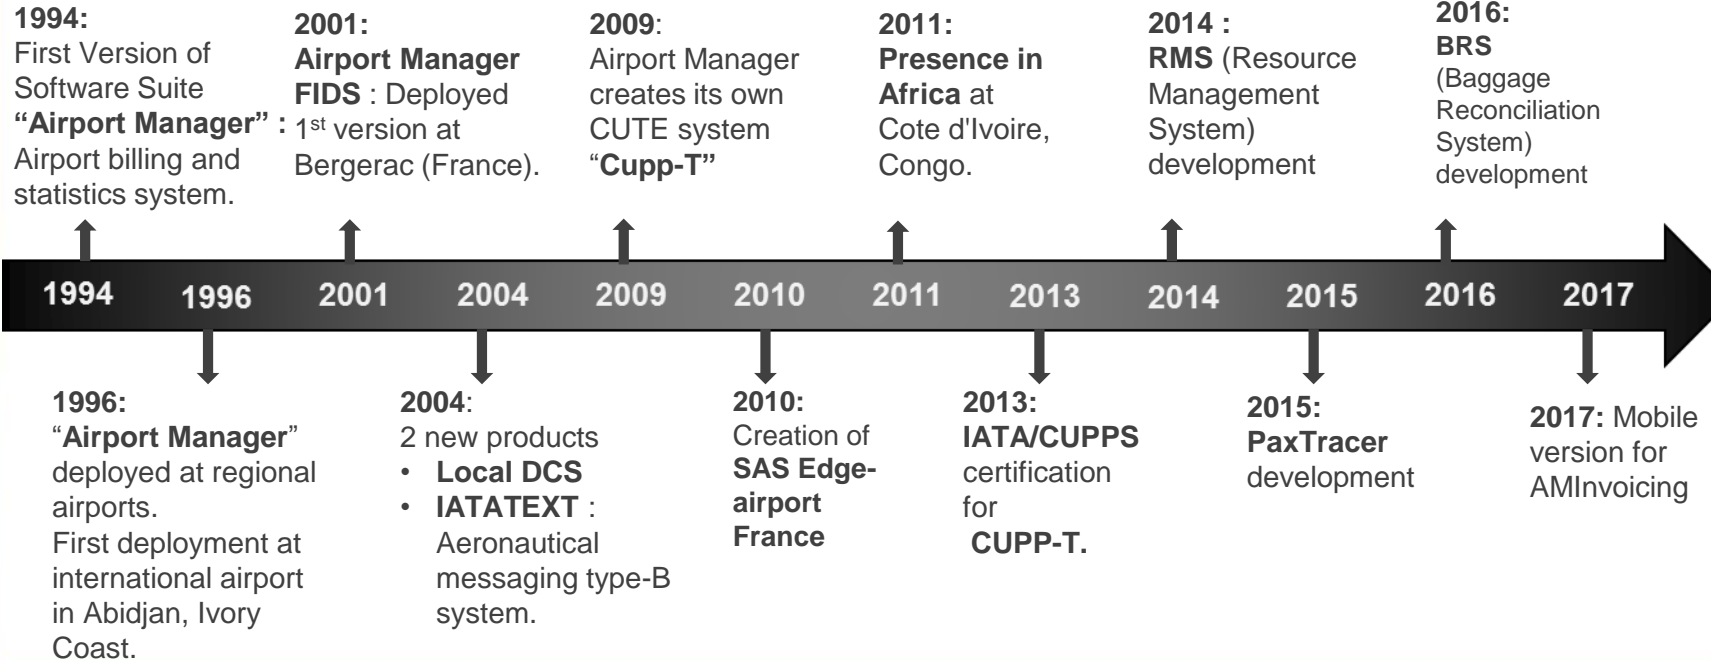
1994:
First Version of Software Suite **"Airport Manager" :** Airport billing and statistics system.

2001:
Airport Manager FIDS : Deployed 1$^{st}$ version at Bergerac (France).

2009:
Airport Manager creates its own CUTE system "Cupp-T"

2011:
Presence in Africa at Cote d'Ivoire, Congo.

2014 :
RMS (Resource Management System) development

2016:
BRS (Baggage Reconciliation System) development

1994 1996 2001 2004 2009 2010 2011 2013 2014 2015 2016 2017

1996:
"Airport Manager" deployed at regional airports.
First deployment at international airport in Abidjan, Ivory Coast.

2004:
2 new products
• Local DCS
• IATATEXT : Aeronautical messaging type-B system.

2010:
Creation of SAS Edge-airport France

2013:
IATA/CUPPS certification for CUPP-T.

2015:
PaxTracer development

2017: Mobile version for AMInvoicing